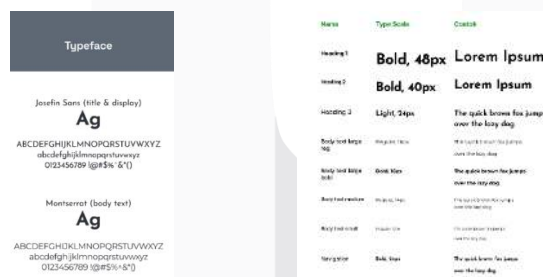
Typeface

Josefin Sans (title & display)

Ag

ABCDEFGHIJKLMNOPQRSTUVWXYZ
abcdefghijklmnopqrstuvwxyz
0123456789 !@#$%^&*()

Montserrat (body text)

Ag

ABCDEFGHIJKLMNOPQRSTUVWXYZ
abcdefghijklmnopqrstuvwxyz
0123456789 !@#$%^&*()

| Name | Type Scale | Content |
|---|---|---|
| Heading 1 | Bold, 48px | Lorem Ipsum |
| Heading 2 | Bold, 40px | Lorem Ipsum |
| Heading 3 | Light, 24px | The quick brown fox jumps over the lazy dog |
| Body text large reg | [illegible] | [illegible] |
| Body text large bold | Bold, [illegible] | The quick brown fox jumps over the lazy dog |
| Body text medium | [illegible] | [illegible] |
| Body text small | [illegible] | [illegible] |
| Navigation | Bold, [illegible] | The quick brown fox jumps over the lazy dog |